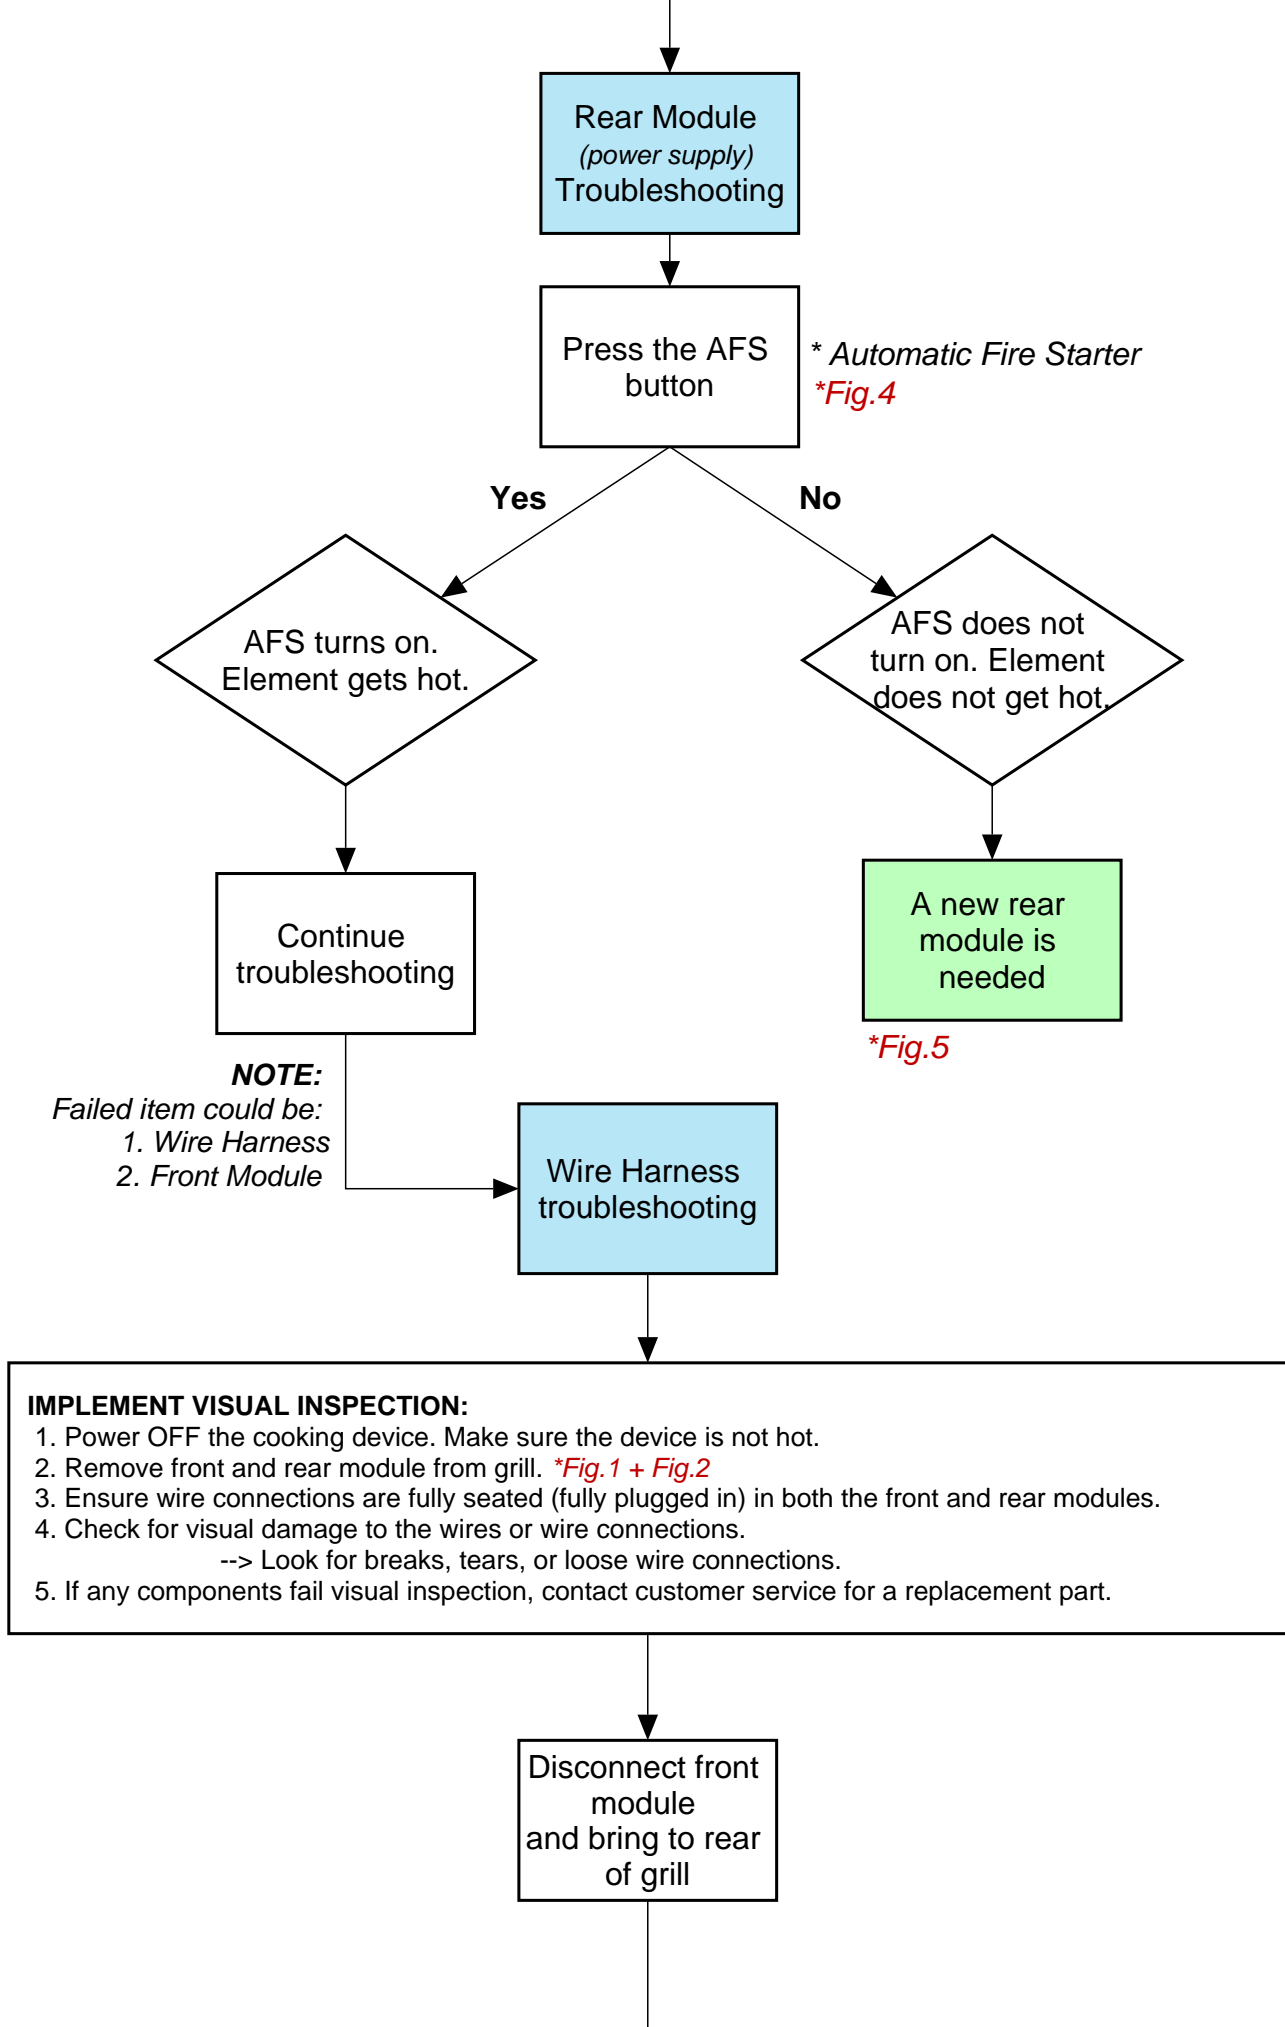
Rear Module
(power supply)
Troubleshooting

Press the AFS button

* Automatic Fire Starter
*Fig.4

Yes

No

AFS turns on. Element gets hot.

AFS does not turn on. Element does not get hot.

Continue troubleshooting

A new rear module is needed

*Fig.5

NOTE:
Failed item could be:
1. Wire Harness
2. Front Module

Wire Harness troubleshooting

IMPLEMENT VISUAL INSPECTION:
1. Power OFF the cooking device. Make sure the device is not hot.
2. Remove front and rear module from grill. *Fig.1 + Fig.2
3. Ensure wire connections are fully seated (fully plugged in) in both the front and rear modules.
4. Check for visual damage to the wires or wire connections.
--> Look for breaks, tears, or loose wire connections.
5. If any components fail visual inspection, contact customer service for a replacement part.

Disconnect front module
and bring to rear of grill